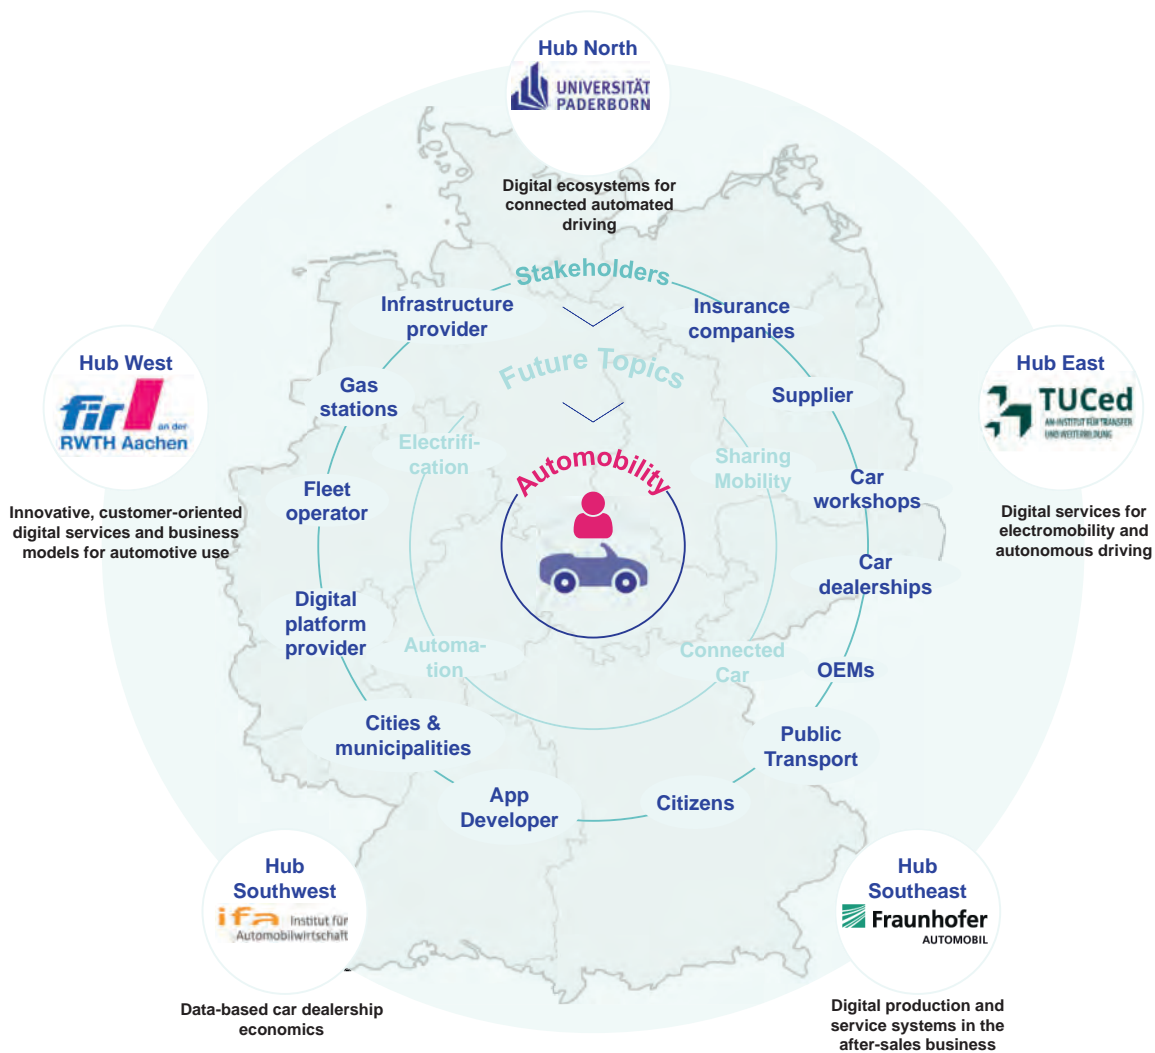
Hub North
UNIVERSITÄT PADERBORN

Digital ecosystems for connected automated driving

Hub West
fir an der RWTH Aachen

Innovative, customer-oriented digital services and business models for automotive use

Hub East
TUCed AN-INSTITUT FÜR TRANSFER UND WEITERBILDUNG

Digital services for electromobility and autonomous driving

Stakeholders

Infrastructure provider

Insurance companies

Future Topics

Gas stations

Supplier

Electrification

Sharing Mobility

Automobility

Car workshops

Fleet operator

Car dealerships

Digital platform provider

Automation

Connected Car

OEMs

Cities & municipalities

Public Transport

App Developer

Citizens

Hub Southwest
ifa Institut für Automobilwirtschaft

Data-based car dealership economics

Hub Southeast
Fraunhofer AUTOMOBIL

Digital production and service systems in the after-sales business